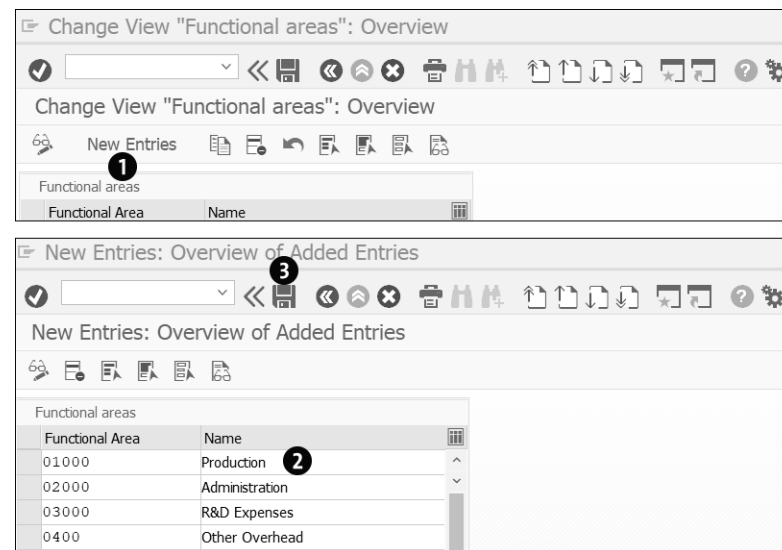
Change View "Functional areas": Overview

Change View "Functional areas": Overview

New Entries

1

Functional areas

| Functional Area | Name |
|---|---|

New Entries: Overview of Added Entries

3

New Entries: Overview of Added Entries

Functional areas

| Functional Area | Name |
|---|---|
| 01000 | Production |
| 02000 | Administration |
| 03000 | R&D Expenses |
| 0400 | Other Overhead |

2